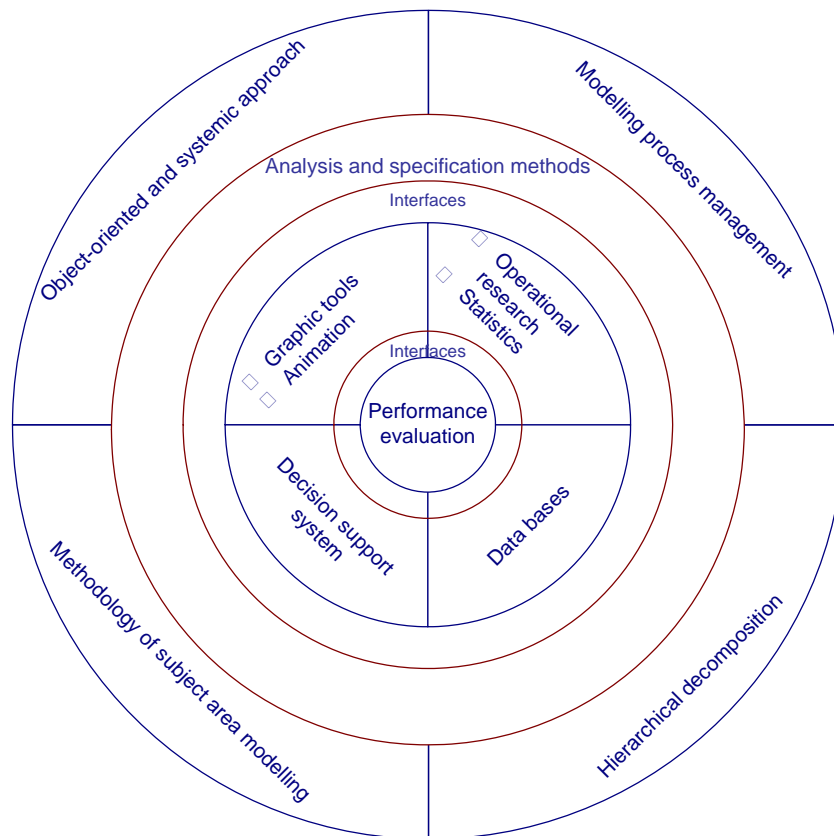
Object-oriented and systemic approach

Modelling process management

Analysis and specification methods

Interfaces

Graphic tools
Animation

Operational research
Statistics

Interfaces

Performance evaluation

Decision support system

Data bases

Methodology of subject area modelling

Hierarchical decomposition